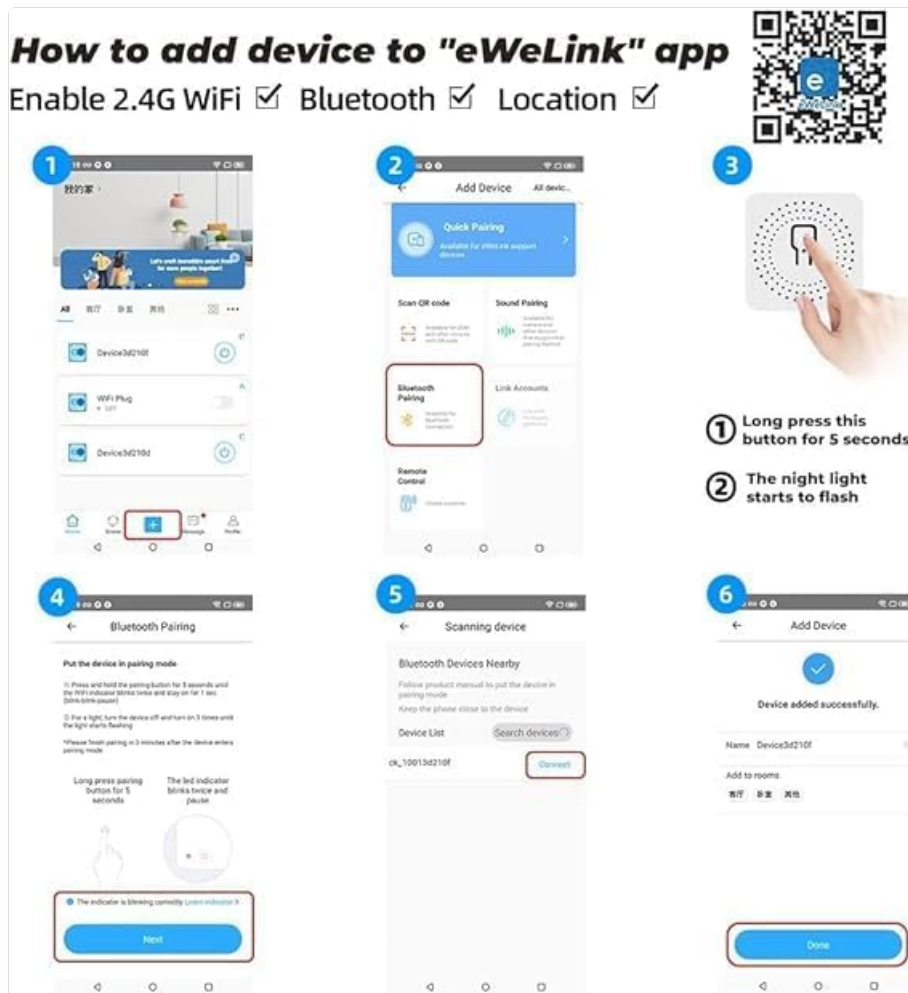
How to add device to "eWeLink" app

Enable 2.4G WiFi ☑ Bluetooth ☑ Location ☑

1

我的家

Let's craft incredible smart homes for more people together!

All 客厅 卧室 其他

Device3d210f

WiFi Plug

Device3d210d

Home Scene + Message Profile

2

Add Device All devic...

Quick Pairing

Available for eWeLink support devices

Scan QR code

Sound Pairing

Bluetooth Pairing

Link Accounts

Remote Control

3

① Long press this button for 5 seconds

② The night light starts to flash

4

Bluetooth Pairing

Put the device in pairing mode

1) Press and hold the pairing button for 5 seconds until the WiFi indicator blinks twice and stay on for 1 sec (blink-blink-pause)

2) For a light, turn the device off and turn on 3 times until the light starts flashing

*Please finish pairing in 3 minutes after the device enters pairing mode

Long press pairing button for 5 seconds

The led indicator blinks twice and pause

The indicator is blinking correctly Learn indicator

Next

5

Scanning device

Bluetooth Devices Nearby

Follow product manual to put the device in pairing mode

Keep the phone close to the device

Device List

Search devices

ck_10013d210f

Connect

6

Add Device

Device added successfully.

Name Device3d210f

Add to rooms

客厅 卧室 其他

Done